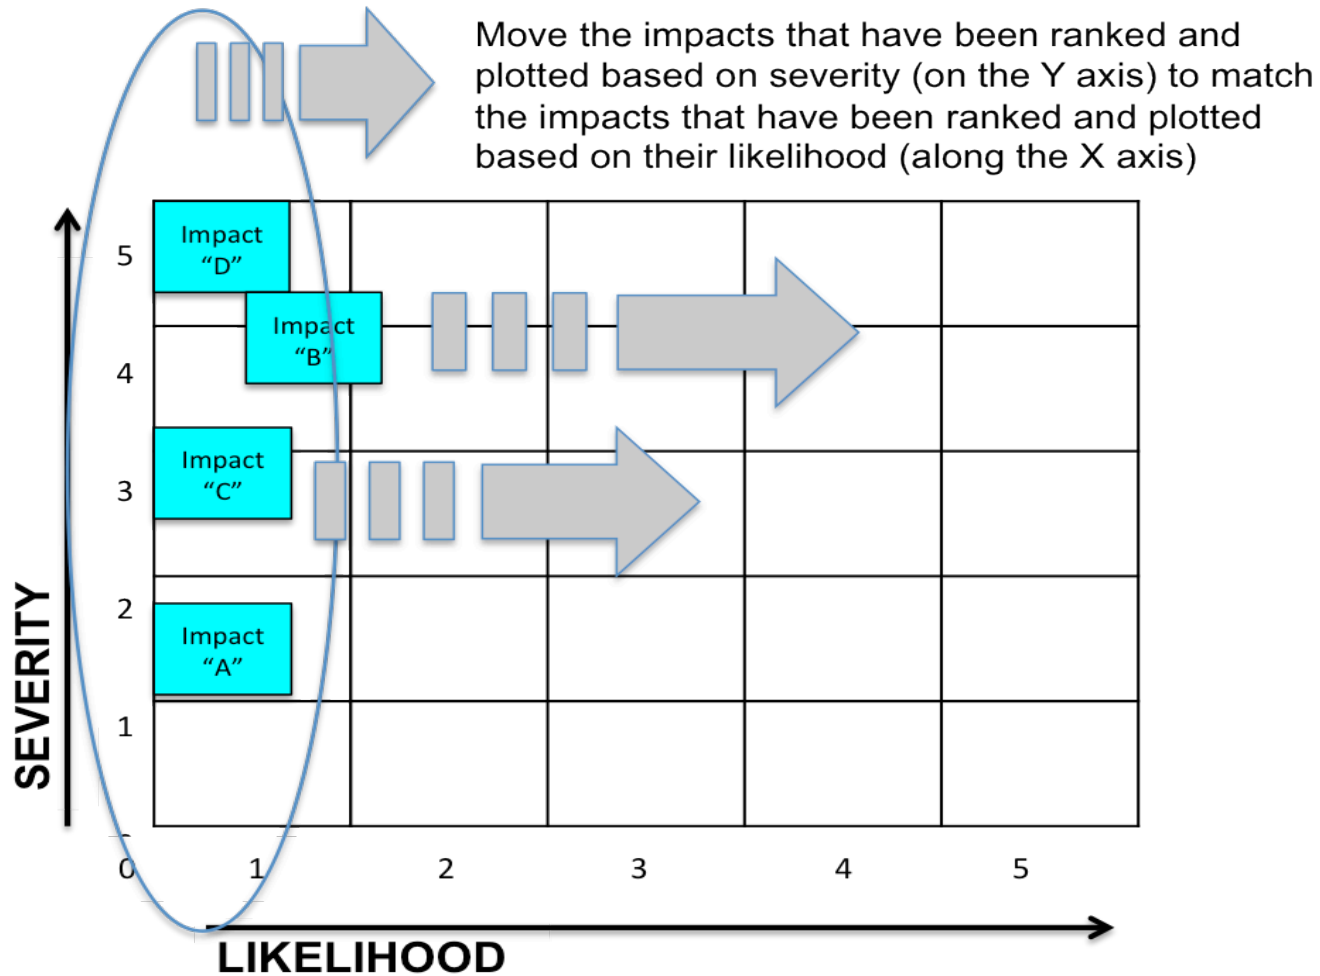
Move the impacts that have been ranked and plotted based on severity (on the Y axis) to match the impacts that have been ranked and plotted based on their likelihood (along the X axis)

SEVERITY

5
4
3
2
1
0

Impact "D"

Impact "B"

Impact "C"

Impact "A"

1
2
3
4
5

LIKELIHOOD